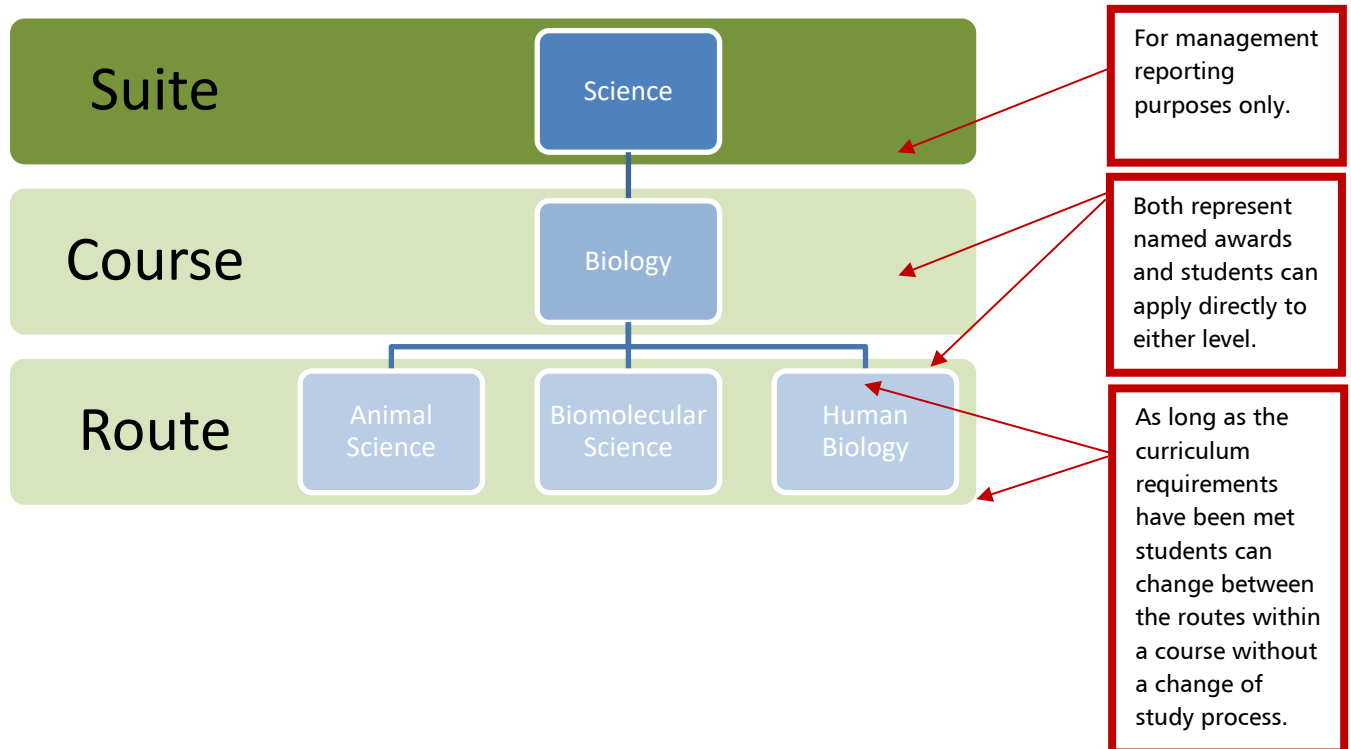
Suite

Science

Course

Biology

Route

Animal Science

Biomolecular Science

Human Biology

For management reporting purposes only.

Both represent named awards and students can apply directly to either level.

As long as the curriculum requirements have been met students can change between the routes within a course without a change of study process.